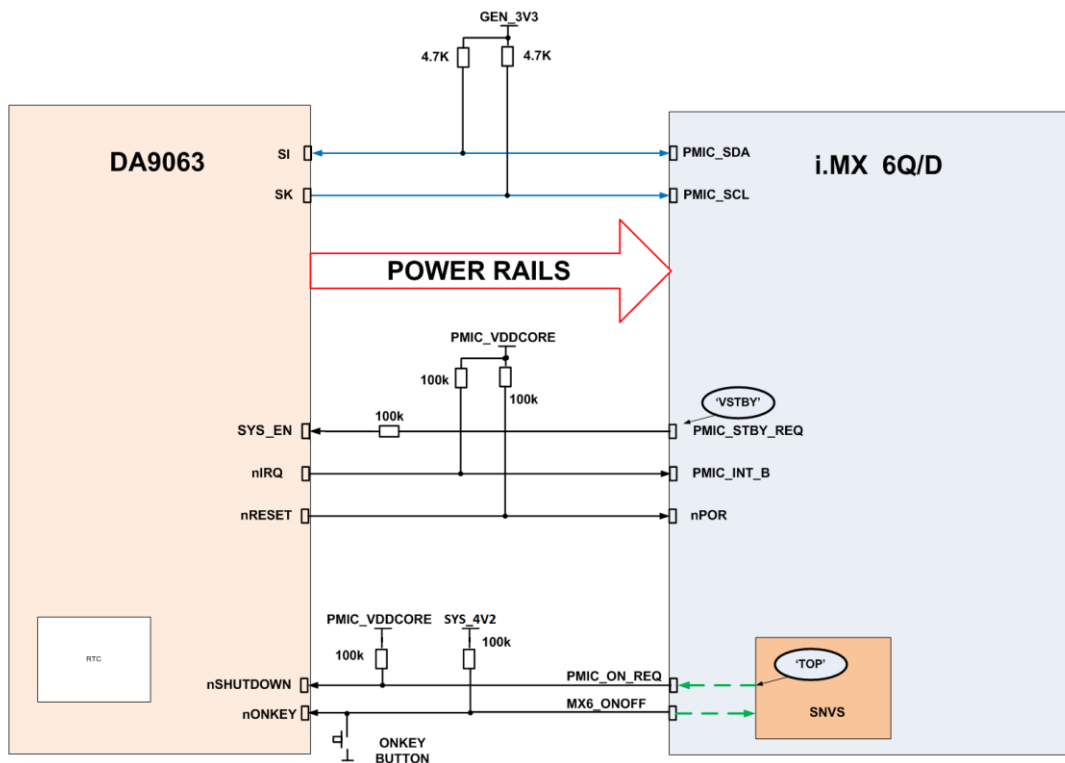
GEN_3V3

4.7K

4.7K

DA9063

SI

SK

PMIC_SDA

PMIC_SCL

i.MX 6Q/D

POWER RAILS

PMIC_VDDCORE

100k

100k

'VSTBY'

SYS_EN

100k

PMIC_STBY_REQ

nIRQ

PMIC_INT_B

nRESET

nPOR

PMIC_VDDCORE

SYS_4V2

100k

100k

RTC

'TOP'

nSHUTDOWN

PMIC_ON_REQ

nONKEY

MX6_ONOFF

SNVS

ONKEY BUTTON